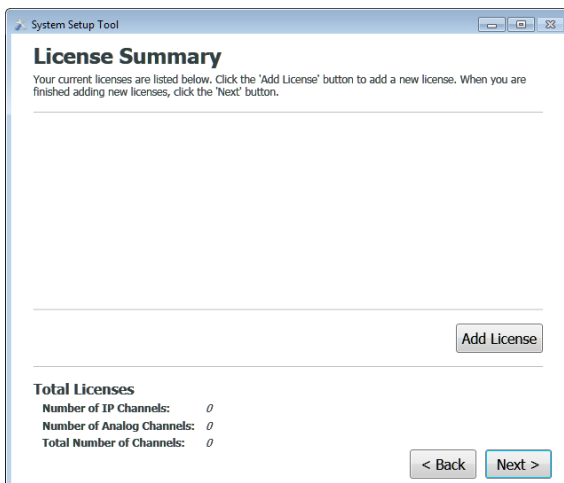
System Setup Tool

License Summary

Your current licenses are listed below. Click the 'Add License' button to add a new license. When you are finished adding new licenses, click the 'Next' button.

Add License

Total Licenses

Number of IP Channels: 0
Number of Analog Channels: 0
Total Number of Channels: 0

< Back

Next >